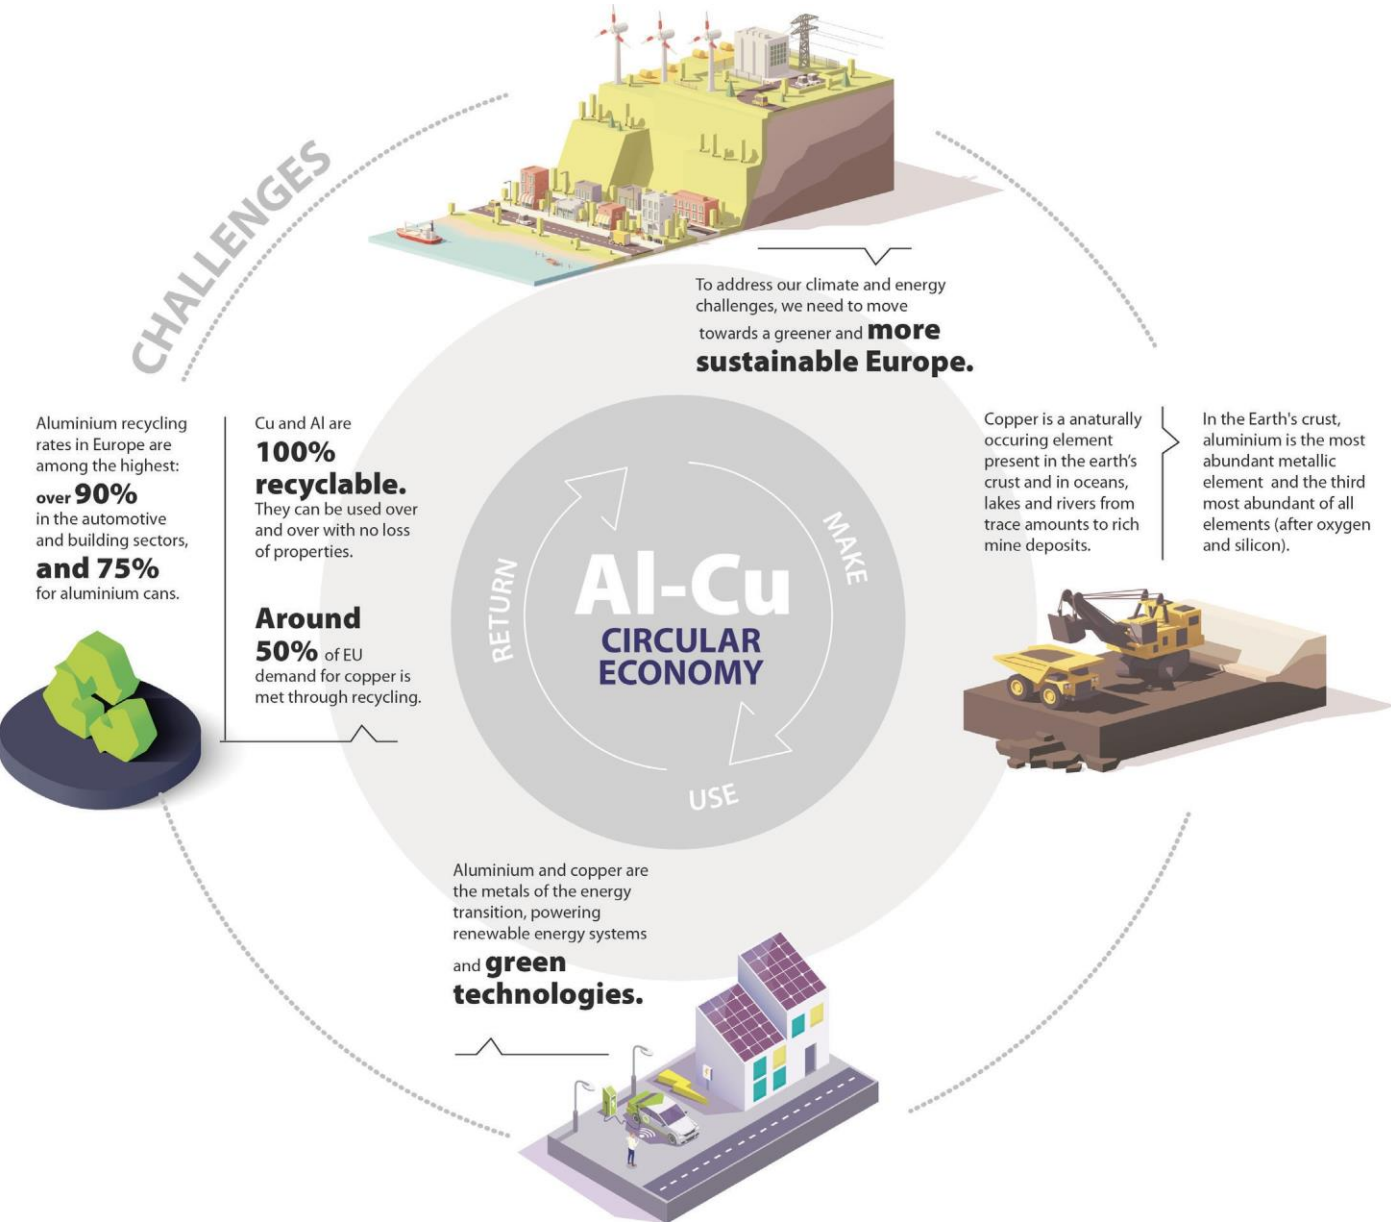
CHALLENGES

To address our climate and energy challenges, we need to move towards a greener and more sustainable Europe.

Aluminium recycling rates in Europe are among the highest: over 90% in the automotive and building sectors, and 75% for aluminium cans.

Cu and Al are 100% recyclable. They can be used over and over with no loss of properties.

Around 50% of EU demand for copper is met through recycling.

Copper is a anaturally occuring element present in the earth's crust and in oceans, lakes and rivers from trace amounts to rich mine deposits.

In the Earth's crust, aluminium is the most abundant metallic element and the third most abundant of all elements (after oxygen and silicon).

RETURN

MAKE

Al-Cu

CIRCULAR ECONOMY

USE

Aluminium and copper are the metals of the energy transition, powering renewable energy systems and green technologies.